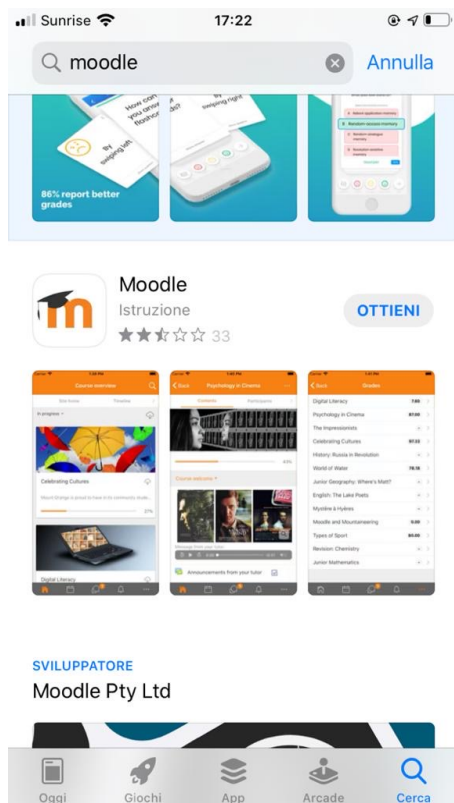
Sunrise 17:22

moodle

Annulla

How con you answer flashcards?

by swiping left

by swiping right

86% report better grades

Moodle

Istruzione

33

OTTIENI

Course overview

Psychology in Cinema

Grades

Digital Literacy

Psychology in Cinema

The Impressionists

Celebrating Cultures

History: Russia in Revolution

World of Water

Junior Geography: Where's Matt?

English: The Lake Poets

Mystère à Hydres

Moodle and Mountaineering

Types of Sport

Revision: Chemistry

Junior Mathematics

Announcements from your tutor

SVILUPPATORE

Moodle Pty Ltd

Oggi

Giochi

App

Arcade

Cerca